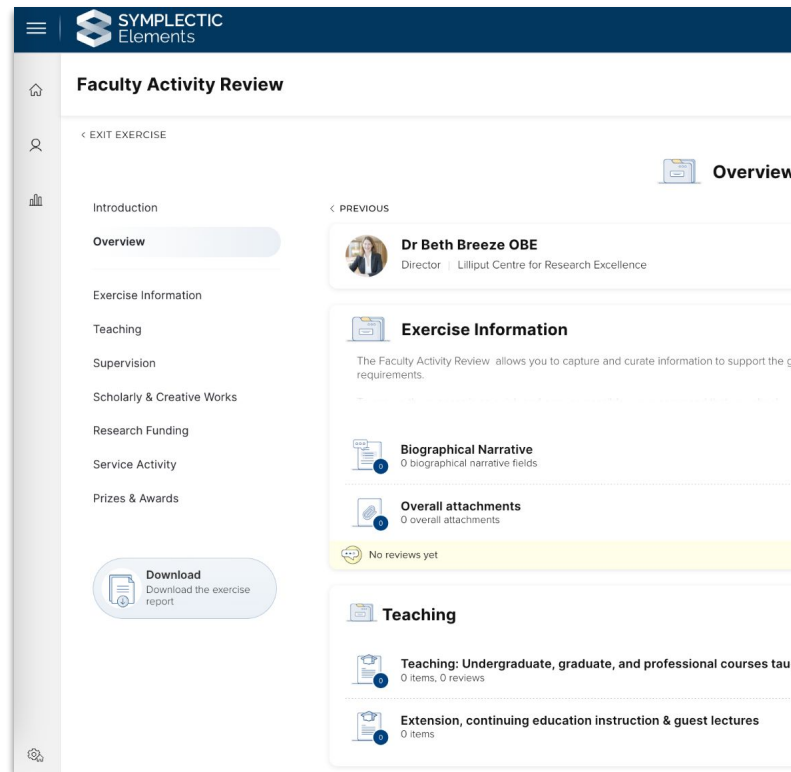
SYMPLECTIC Elements

Faculty Activity Review

< EXIT EXERCISE

Overview

Introduction

Overview

Exercise Information

Teaching

Supervision

Scholarly & Creative Works

Research Funding

Service Activity

Prizes & Awards

Download
Download the exercise report

< PREVIOUS

Dr Beth Breeze OBE
Director | Lilliput Centre for Research Excellence

Exercise Information

The Faculty Activity Review allows you to capture and curate information to support the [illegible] requirements.

0
Biographical Narrative
0 biographical narrative fields

0
Overall attachments
0 overall attachments

No reviews yet

Teaching

0
Teaching: Undergraduate, graduate, and professional courses tau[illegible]
0 items, 0 reviews

0
Extension, continuing education instruction & guest lectures
0 items